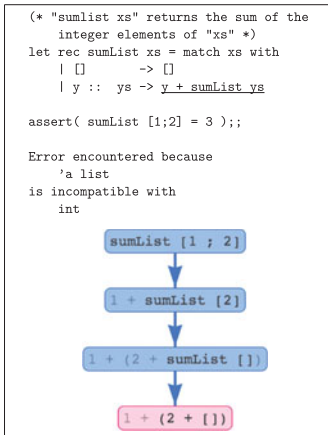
(* "sumlist xs" returns the sum of the
    integer elements of "xs" *)
let rec sumList xs = match xs with
    | []        -> []
    | y ::  ys -> y + sumList ys

assert( sumList [1;2] = 3 );;

Error encountered because
    'a list
is incompatible with
    int

sumList [1 ; 2]

1 + sumList [2]

1 + (2 + sumList [])

1 + (2 + [])